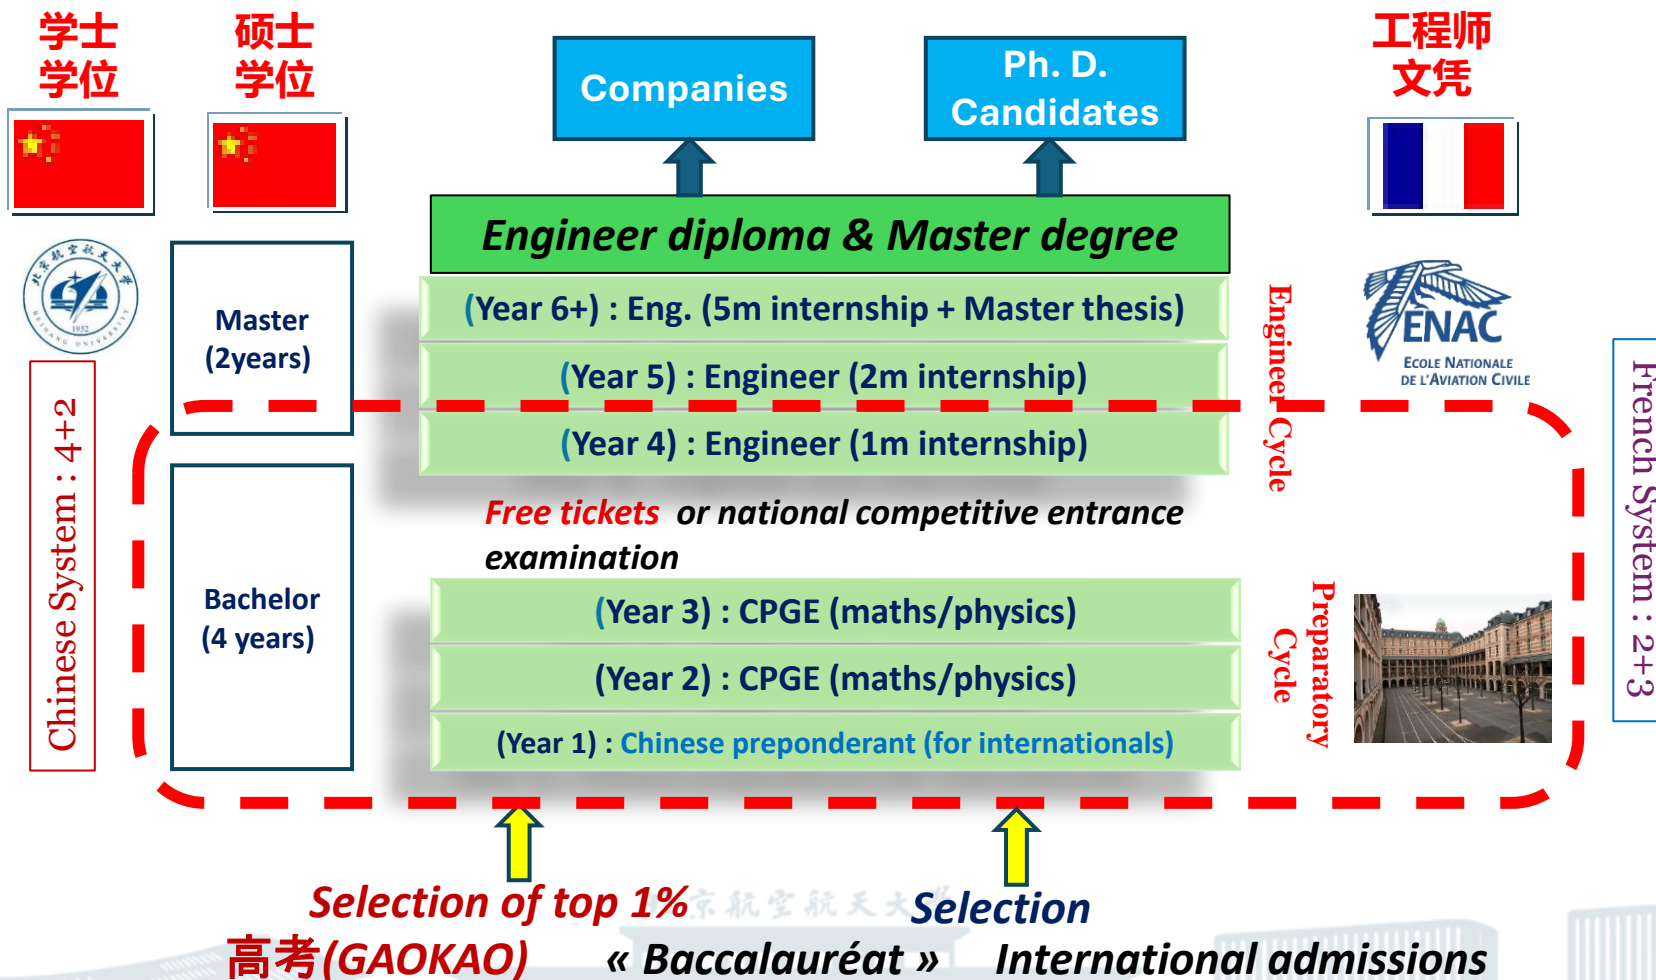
学士学位

硕士学位

Companies

Ph. D. Candidates

工程师文凭

Engineer diploma & Master degree

(Year 6+) : Eng. (5m internship + Master thesis)

(Year 5) : Engineer (2m internship)

(Year 4) : Engineer (1m internship)

Engineer Cycle

ENAC
ECOLE NATIONALE DE L'AVIATION CIVILE

Master (2years)

Bachelor (4 years)

Chinese System : 4+2

French System : 2+3

Free tickets or national competitive entrance examination

(Year 3) : CPGE (maths/physics)

(Year 2) : CPGE (maths/physics)

(Year 1) : Chinese preponderant (for internationals)

Preparatory Cycle

Selection of top 1%
高考(GAOKAO)

« Baccalauréat »

Selection
International admissions